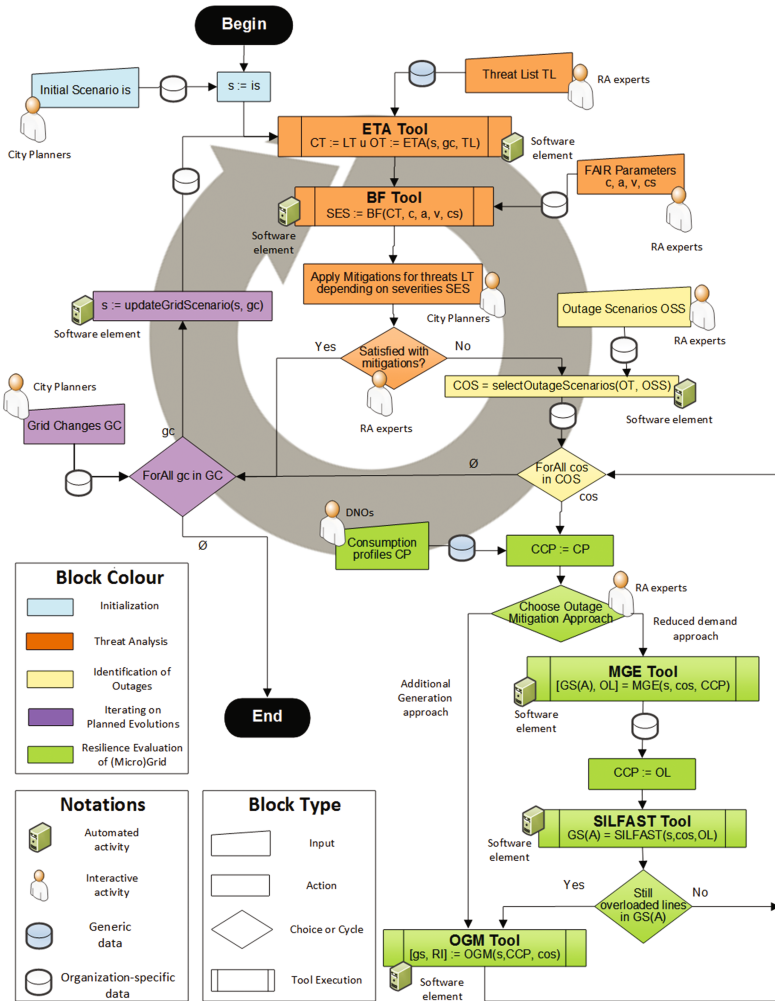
Begin

Initial Scenario is

City Planners

s := is

Threat List TL

RA experts

ETA Tool
CT := LT u OT := ETA(s, gc, TL)

Software element

FAIR Parameters
c, a, v, cs

RA experts

BF Tool
SES := BF(CT, c, a, v, cs)

Software element

Apply Mitigations for threats LT depending on severities SES

City Planners

s := updateGridScenario(s, gc)

Software element

Outage Scenarios OSS

RA experts

Yes

Satisfied with mitigations?

No

RA experts

COS = selectOutageScenarios(OT, OSS)

Software element

City Planners

Grid Changes GC

gc

ForAll gc in GC

Ø

ForAll cos in COS

cos

DNOs

Consumption profiles CP

CCP := CP

Ø

RA experts

Choose Outage Mitigation Approach

Reduced demand approach

Block Colour

Initialization

Threat Analysis

Identification of Outages

Iterating on Planned Evolutions

Resilience Evaluation of (Micro)Grid

Additional Generation approach

MGE Tool
[GS(A), OL] = MGE(s, cos, CCP)

Software element

End

CCP := OL

SILFAST Tool
GS(A) = SILFAST(s,cos,OL)

Software element

Notations

Automated activity

Interactive activity

Generic data

Organization-specific data

Block Type

Input

Action

Choice or Cycle

Tool Execution

Yes

Still overloaded lines in GS(A)

No

OGM Tool
[gs, RI] := OGM(s,CCP, cos)

Software element